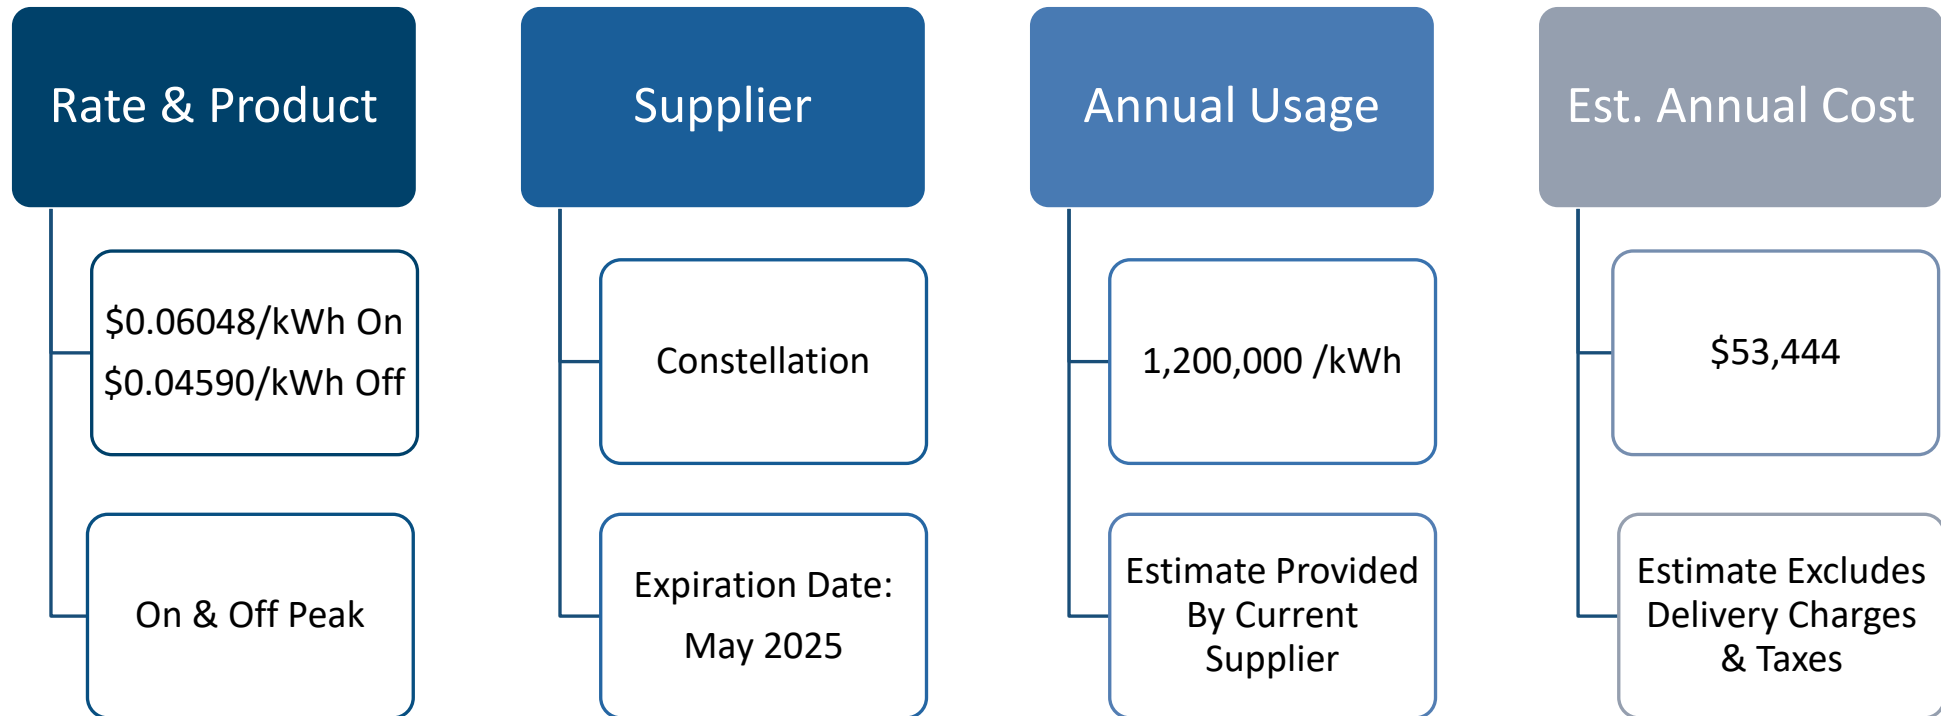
Rate & Product

$0.06048/kWh On
$0.04590/kWh Off

On & Off Peak

Supplier

Constellation

Expiration Date:
May 2025

Annual Usage

1,200,000 /kWh

Estimate Provided By Current Supplier

Est. Annual Cost

$53,444

Estimate Excludes Delivery Charges & Taxes